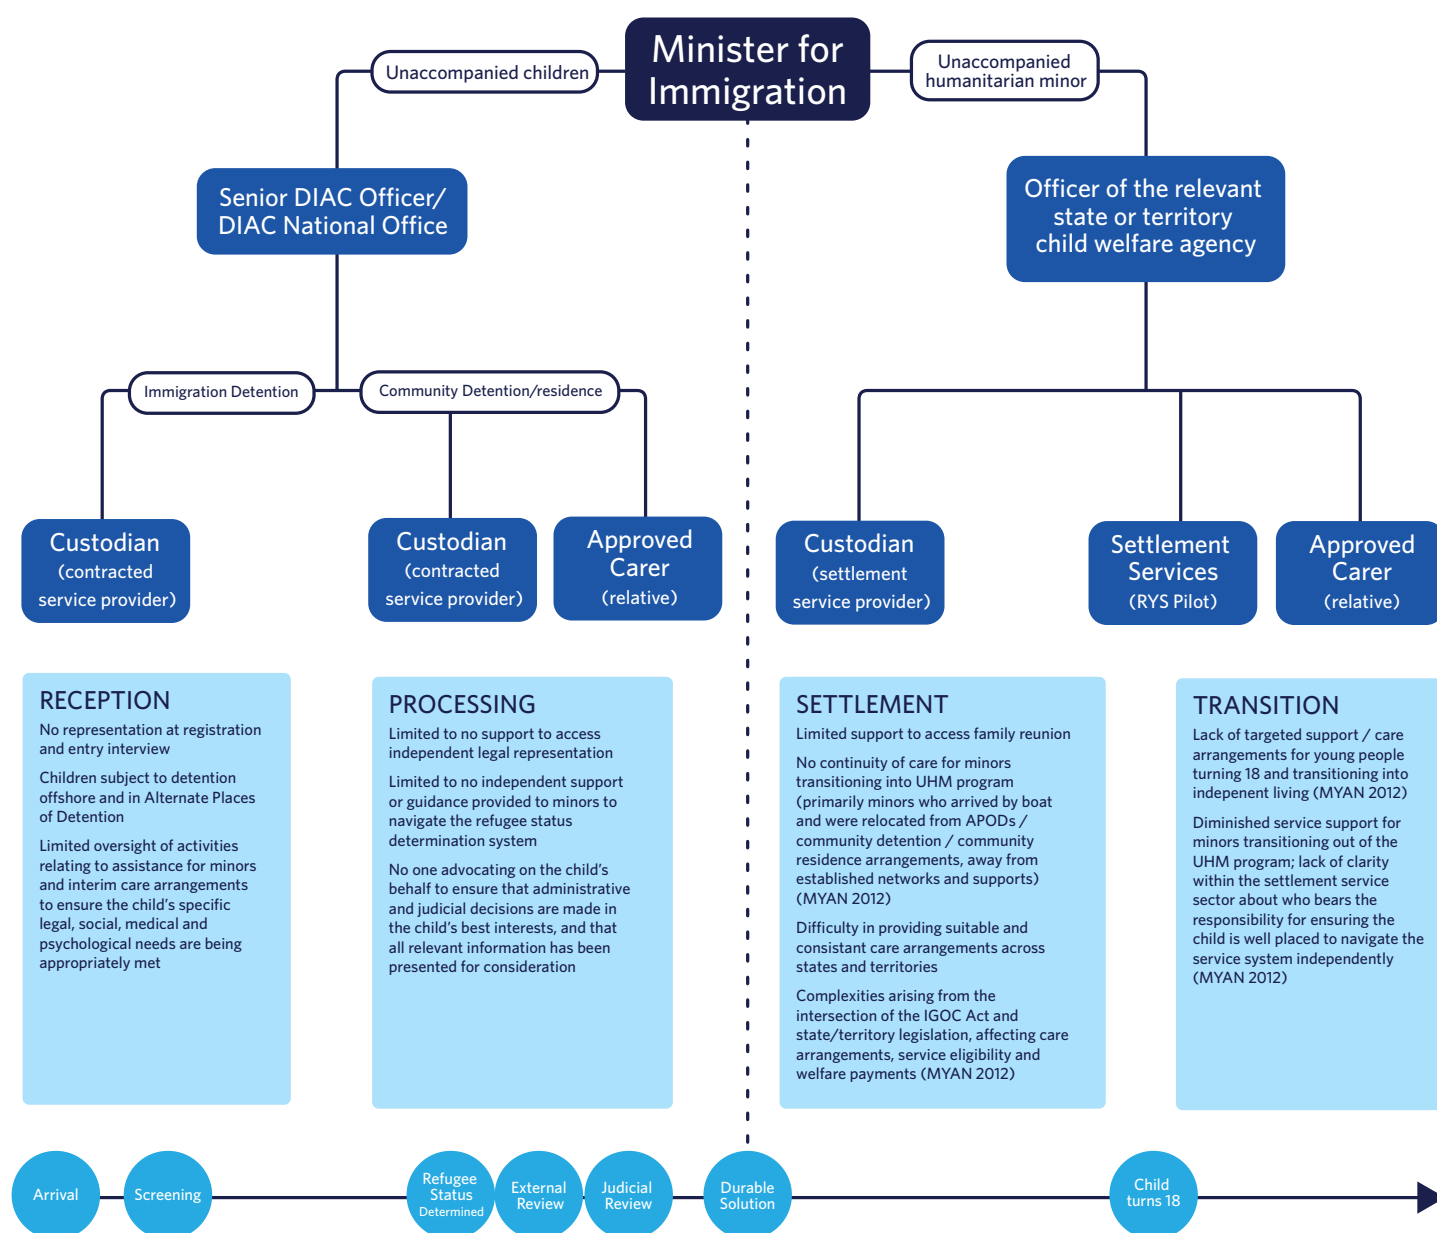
Minister for Immigration

Unaccompanied children

Unaccompanied humanitarian minor

Senior DIAC Officer/ DIAC National Office

Officer of the relevant state or territory child welfare agency

Immigration Detention

Community Detention/residence

Custodian (contracted service provider)

Custodian (contracted service provider)

Approved Carer (relative)

Custodian (settlement service provider)

Settlement Services (RYS Pilot)

Approved Carer (relative)

RECEPTION

No representation at registration and entry interview

Children subject to detention offshore and in Alternate Places of Detention

Limited oversight of activities relating to assistance for minors and interim care arrangements to ensure the child's specific legal, social, medical and psychological needs are being appropriately met

PROCESSING

Limited to no support to access independent legal representation

Limited to no independent support or guidance provided to minors to navigate the refugee status determination system

No one advocating on the child's behalf to ensure that administrative and judicial decisions are made in the child's best interests, and that all relevant information has been presented for consideration

SETTLEMENT

Limited support to access family reunion

No continuity of care for minors transitioning into UHM program (primarily minors who arrived by boat and were relocated from APODs / community detention / community residence arrangements, away from established networks and supports) (MYAN 2012)

Difficulty in providing suitable and consistant care arrangements across states and territories

Complexities arising from the intersection of the IGOC Act and state/territory legislation, affecting care arrangements, service eligibility and welfare payments (MYAN 2012)

TRANSITION

Lack of targeted support / care arrangements for young people turning 18 and transitioning into indepenent living (MYAN 2012)

Diminished service support for minors transitioning out of the UHM program; lack of clarity within the settlement service sector about who bears the responsibility for ensuring the child is well placed to navigate the service system independently (MYAN 2012)

Arrival

Screening

Refugee Status Determined

External Review

Judicial Review

Durable Solution

Child turns 18